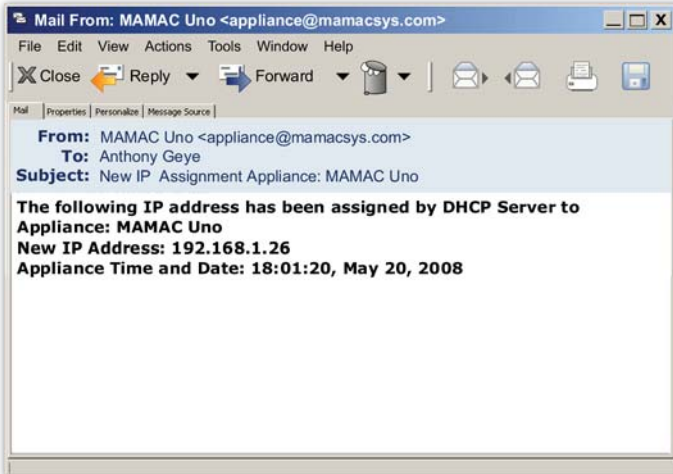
Mail From: MAMAC Uno <appliance@mamacsys.com>

File Edit View Actions Tools Window Help

Close Reply Forward

Mail | Properties | Personalize | Message Source

From: MAMAC Uno <appliance@mamacsys.com>
To: Anthony Geye
Subject: New IP Assignment Appliance: MAMAC Uno

The following IP address has been assigned by DHCP Server to
Appliance: MAMAC Uno
New IP Address: 192.168.1.26
Appliance Time and Date: 18:01:20, May 20, 2008